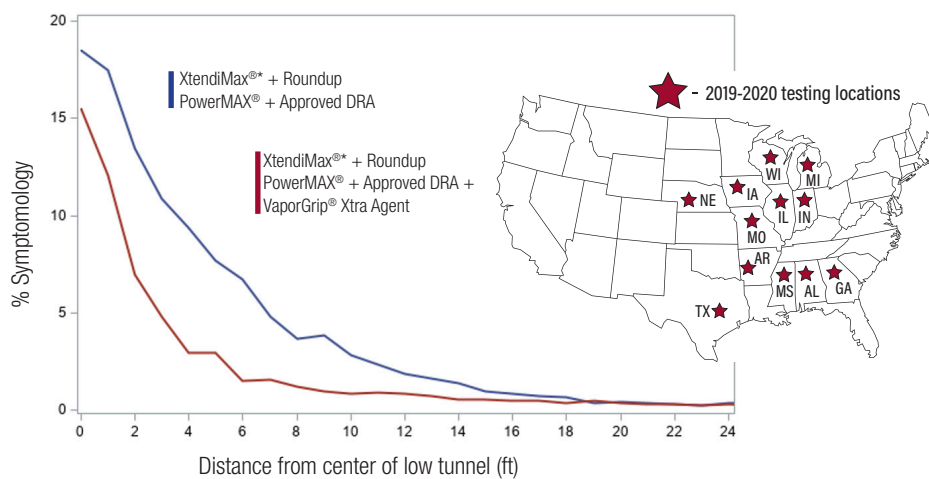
20
15
10
5
0
% Symptomology
0 2 4 6 8 10 12 14 16 18 20 22 24
Distance from center of low tunnel (ft)

XtendiMax®* + Roundup PowerMAX® + Approved DRA

XtendiMax®* + Roundup PowerMAX® + Approved DRA + VaporGrip® Xtra Agent

- 2019-2020 testing locations

WI
MI
IA
NE
IL
IN
MO
AR
MS
AL
GA
TX